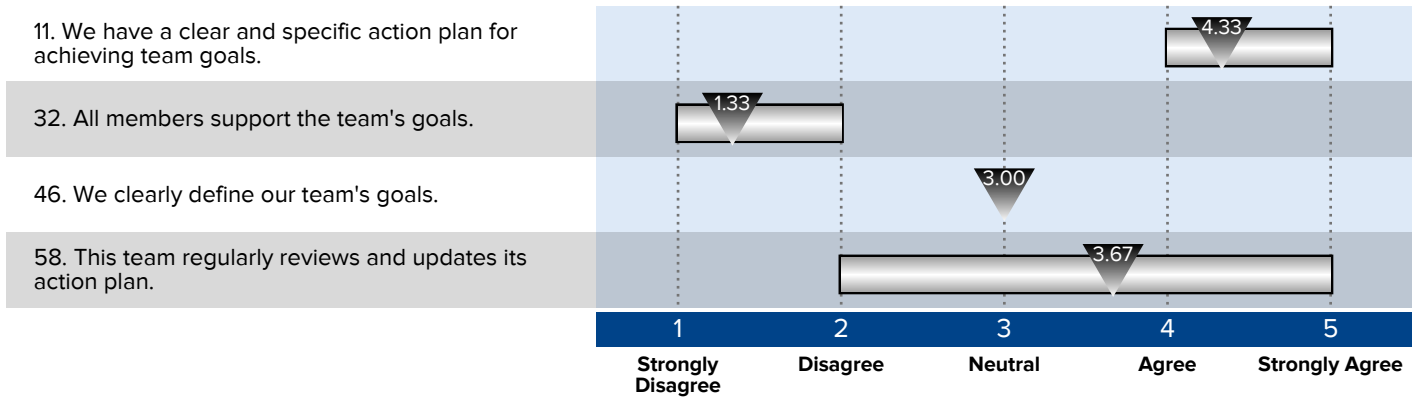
11. We have a clear and specific action plan for achieving team goals.

4.33

32. All members support the team's goals.

1.33

46. We clearly define our team's goals.

3.00

58. This team regularly reviews and updates its action plan.

3.67

| 1 | 2 | 3 | 4 | 5 |
|---|---|---|---|---|
| Strongly Disagree | Disagree | Neutral | Agree | Strongly Agree |